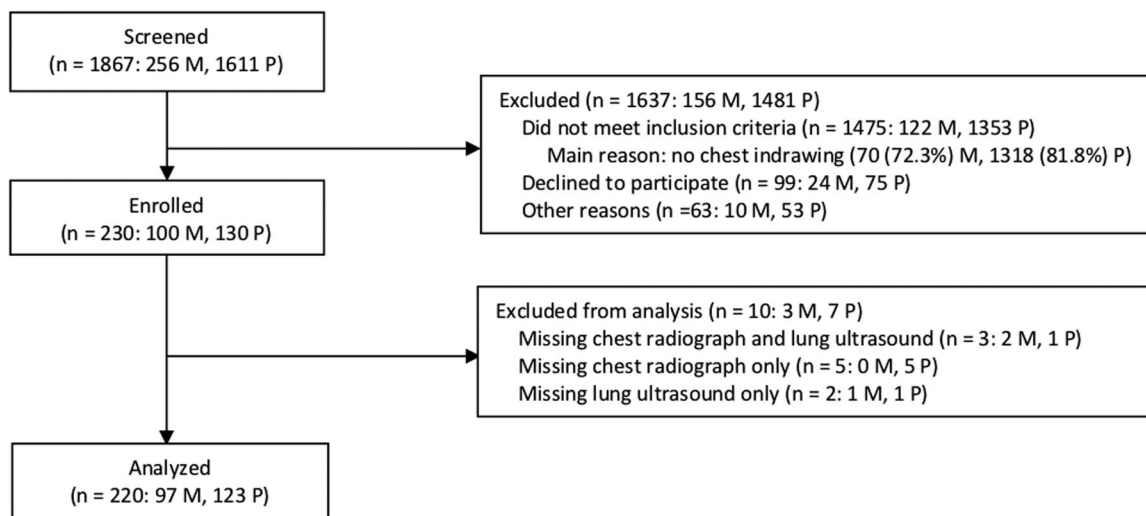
Screened
(n = 1867: 256 M, 1611 P)

Excluded (n = 1637: 156 M, 1481 P)
Did not meet inclusion criteria (n = 1475: 122 M, 1353 P)
Main reason: no chest indrawing (70 (72.3%) M, 1318 (81.8%) P)
Declined to participate (n = 99: 24 M, 75 P)
Other reasons (n =63: 10 M, 53 P)

Enrolled
(n = 230: 100 M, 130 P)

Excluded from analysis (n = 10: 3 M, 7 P)
Missing chest radiograph and lung ultrasound (n = 3: 2 M, 1 P)
Missing chest radiograph only (n = 5: 0 M, 5 P)
Missing lung ultrasound only (n = 2: 1 M, 1 P)

Analyzed
(n = 220: 97 M, 123 P)